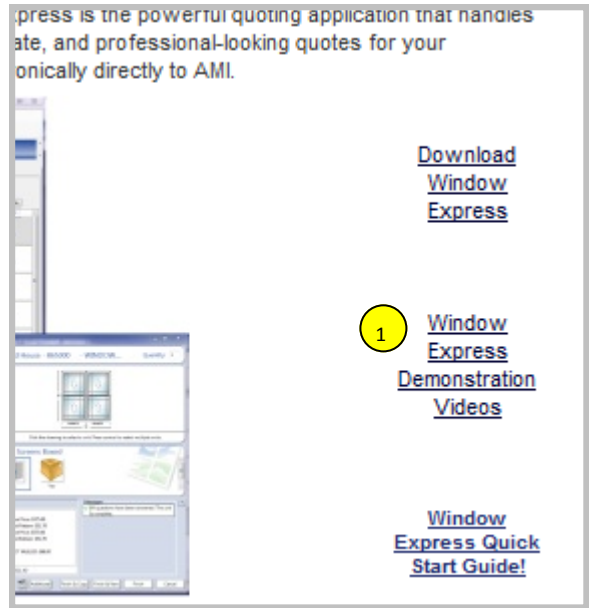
xpress is the powerful quoting application that handles ate, and professional-looking quotes for your onically directly to AMI.

Download Window Express

1

Window Express Demonstration Videos

Window Express Quick Start Guide!